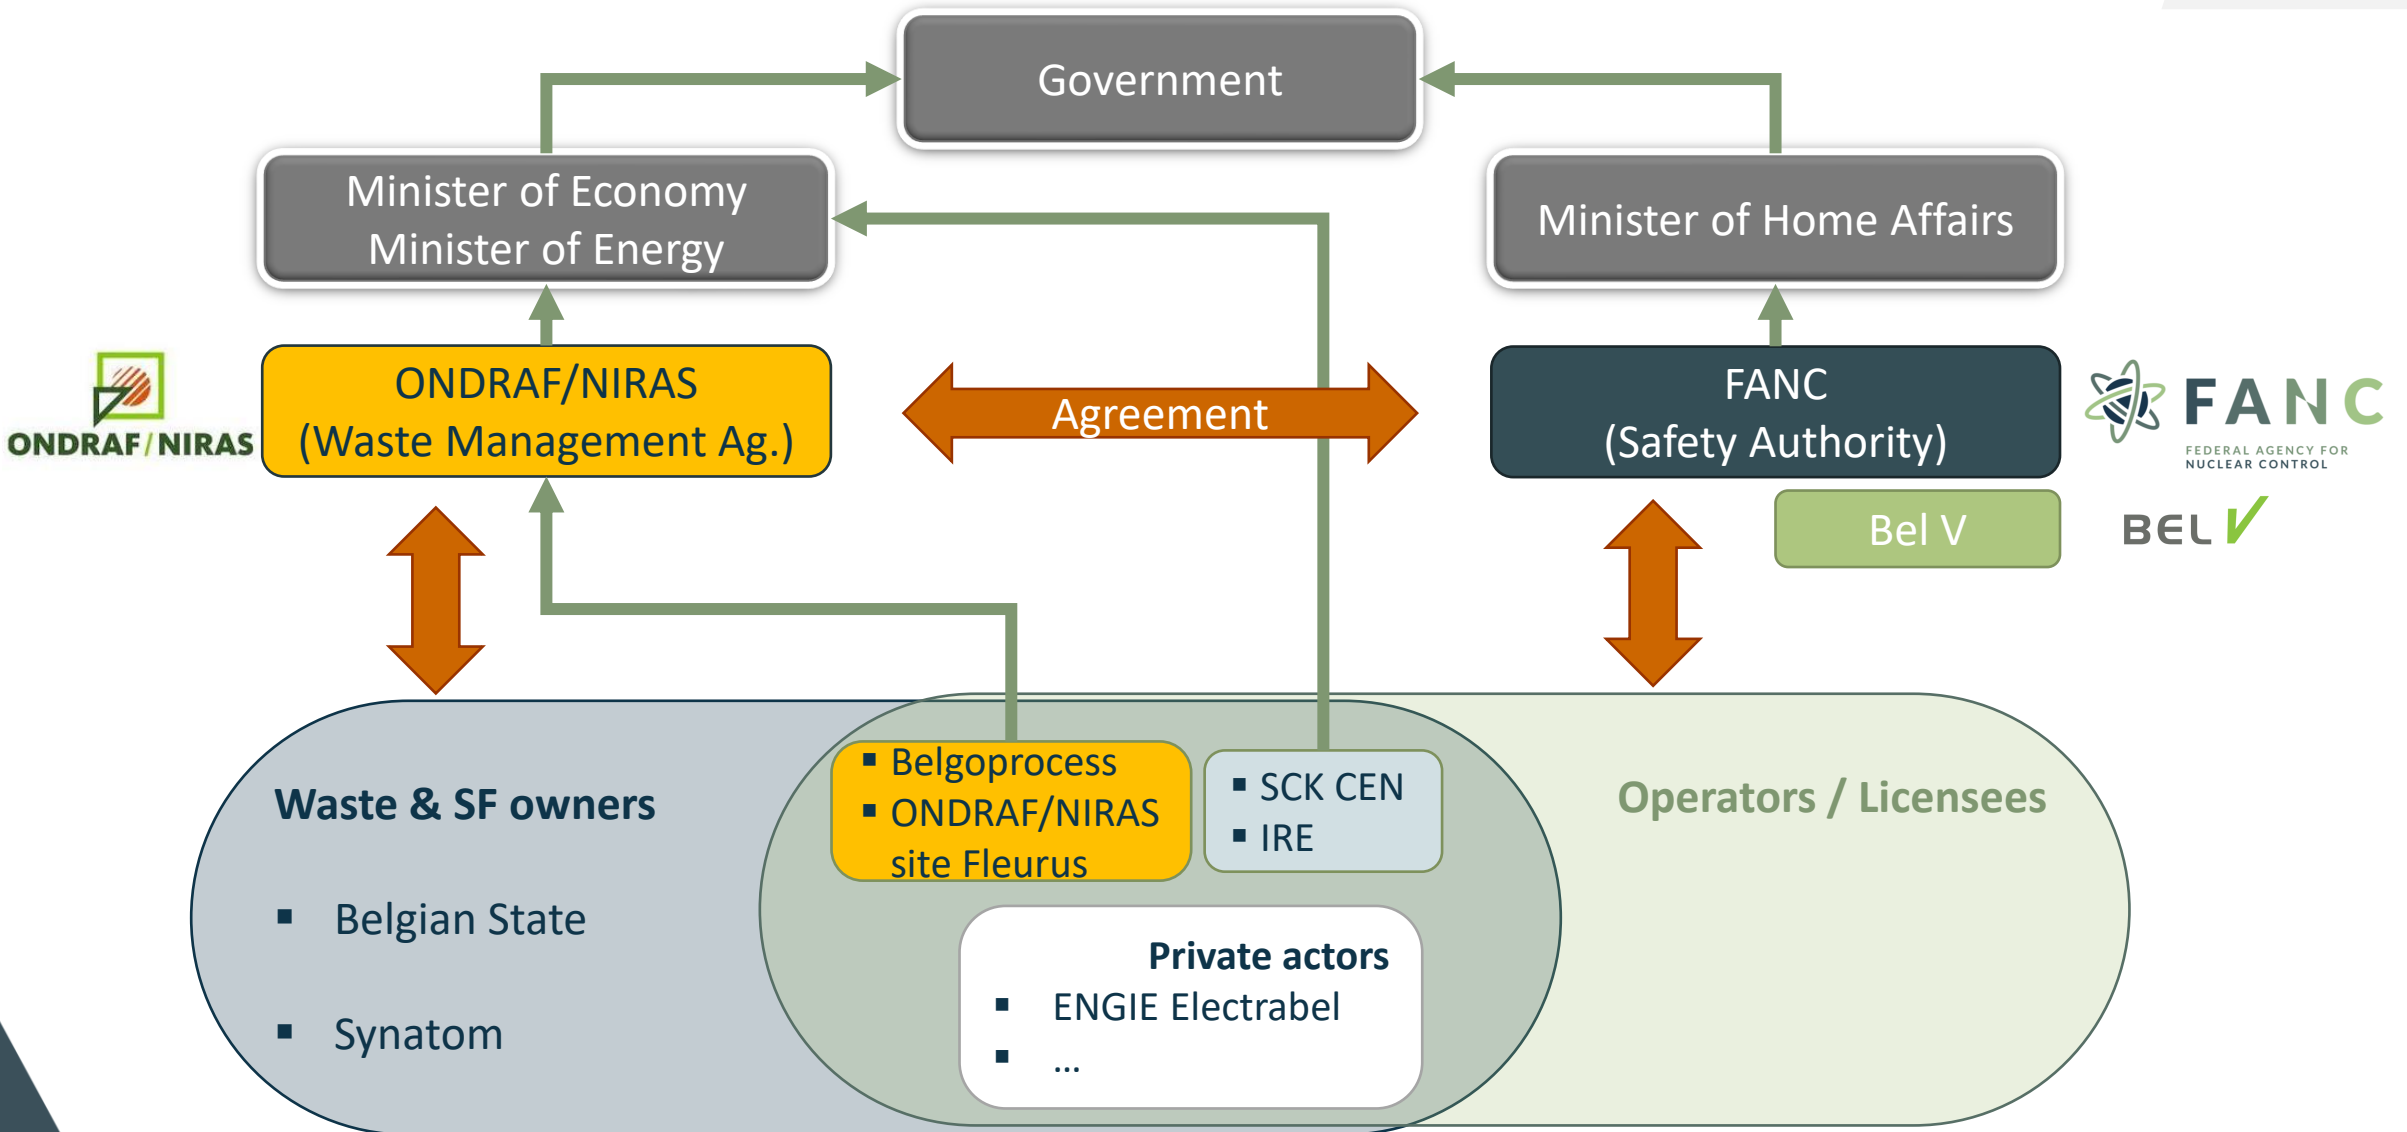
Government

Minister of Economy
Minister of Energy

Minister of Home Affairs

ONDRAF/NIRAS

ONDRAF/NIRAS
(Waste Management Ag.)

Agreement

FANC
(Safety Authority)

FANC
FEDERAL AGENCY FOR NUCLEAR CONTROL

Bel V

BEL V

Waste & SF owners

▪ Belgian State

▪ Synatom

▪ Belgoprocess
▪ ONDRAF/NIRAS site Fleurus

▪ SCK CEN
▪ IRE

Operators / Licensees

Private actors
▪ ENGIE Electrabel
▪ …